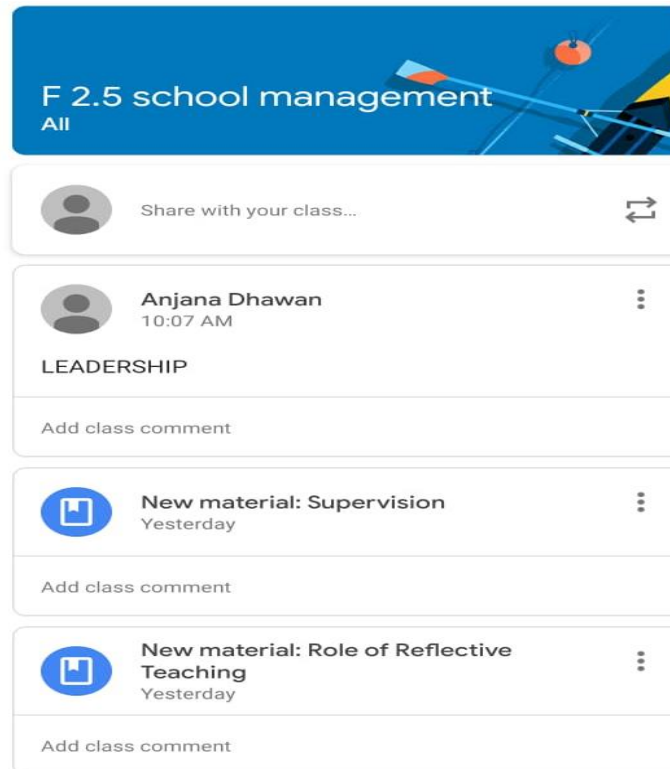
F 2.5 school management
All

Share with your class...

Anjana Dhawan
10:07 AM

LEADERSHIP

Add class comment

New material: Supervision
Yesterday

Add class comment

New material: Role of Reflective Teaching
Yesterday

Add class comment